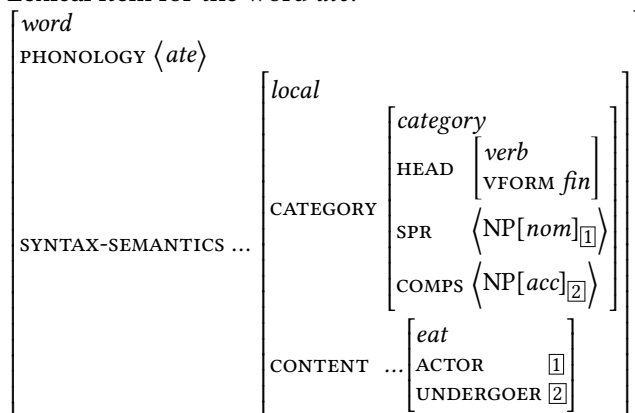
Lexical item for the word ate:

word
PHONOLOGY ⟨ate⟩
SYNTAX-SEMANTICS … local
CATEGORY category
HEAD verb
VFORM fin
SPR ⟨NP[nom]$_{\boxed{1}}$⟩
COMPS ⟨NP[acc]$_{\boxed{2}}$⟩
CONTENT … eat
ACTOR $\boxed{1}$
UNDERGOER $\boxed{2}$